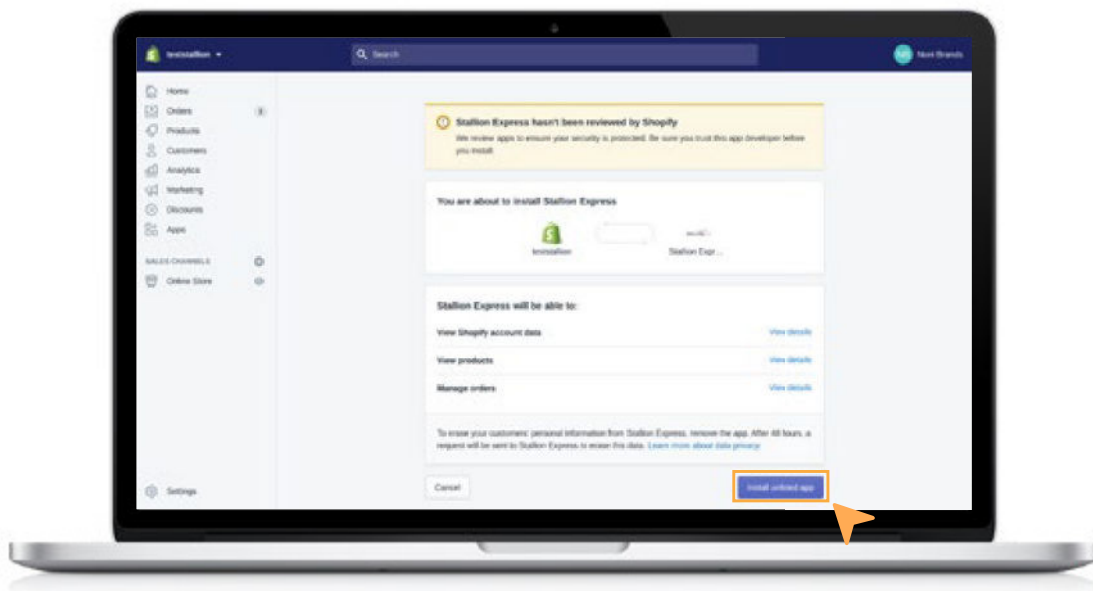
teststallion

Search

NB Noni Brands

Home
Orders 3
Products
Customers
Analytics
Marketing
Discounts
Apps

SALES CHANNELS
Online Store

Settings

Stallion Express hasn't been reviewed by Shopify
We review apps to ensure your security is protected. Be sure you trust this app developer before you install.

You are about to install Stallion Express

teststallion

Stallion Expr...

Stallion Express will be able to:

View Shopify account data View details

View products View details

Manage orders View details

To erase your customers' personal information from Stallion Express, remove the app. After 48 hours, a request will be sent to Stallion Express to erase this data. Learn more about data privacy

Cancel

Install unlisted app